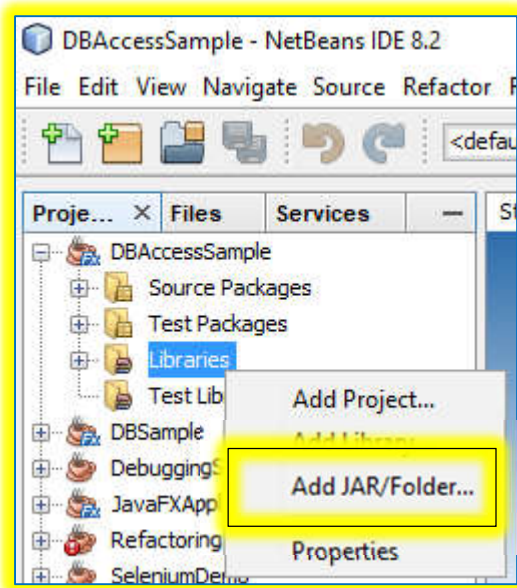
DBAccessSample - NetBeans IDE 8.2

File Edit View Navigate Source Refactor R

<defau

Proje... × Files Services —

St

DBAccessSample
Source Packages
Test Packages
Libraries
Test Lib
DBSample
DebuggingS
JavaFXAppl
Refactoring
SeleniumDemo

Add Project...
Add Library...
Add JAR/Folder...
Properties